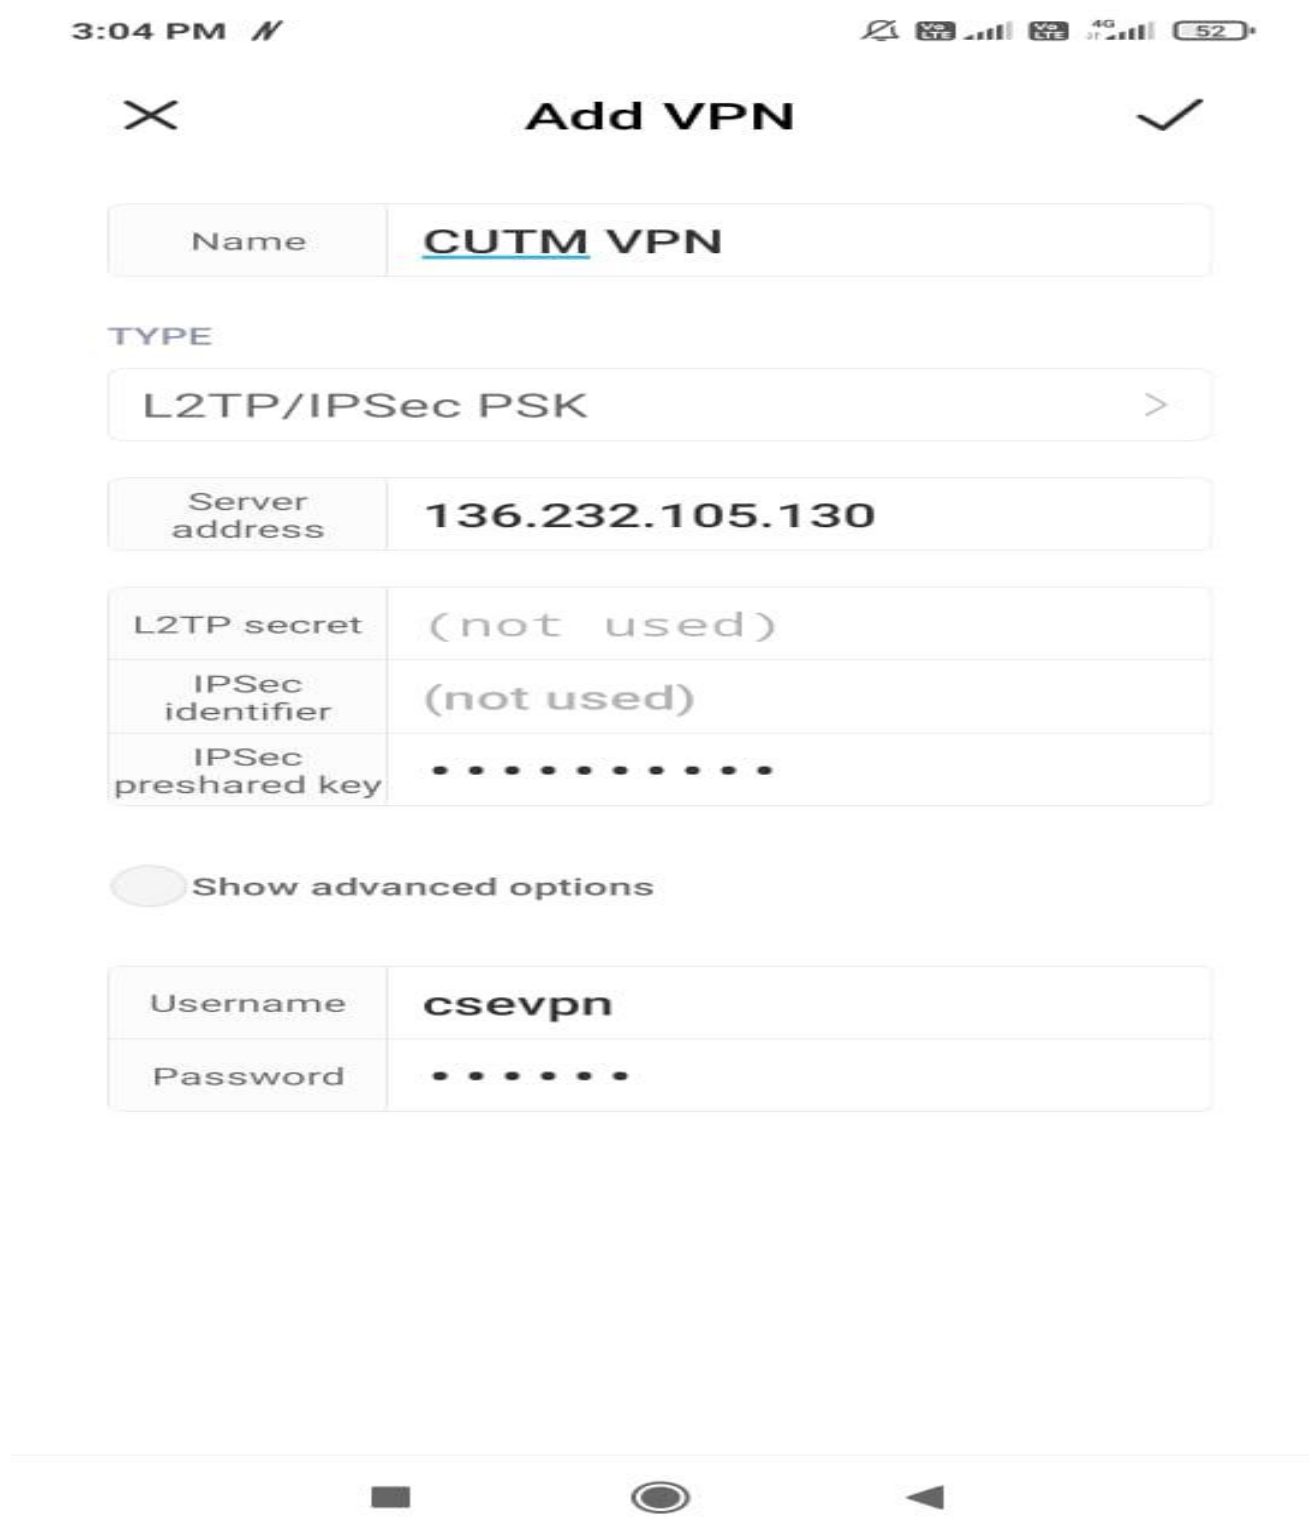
3:04 PM

52

Add VPN

| Name | CUTM VPN |
|---|---|

TYPE

L2TP/IPSec PSK >

| Server address | 136.232.105.130 |
|---|---|

| L2TP secret | (not used) |
|---|---|
| IPSec identifier | (not used) |
| IPSec preshared key | ••••••••••• |

Show advanced options

| Username | csevpn |
|---|---|
| Password | ••••••• |